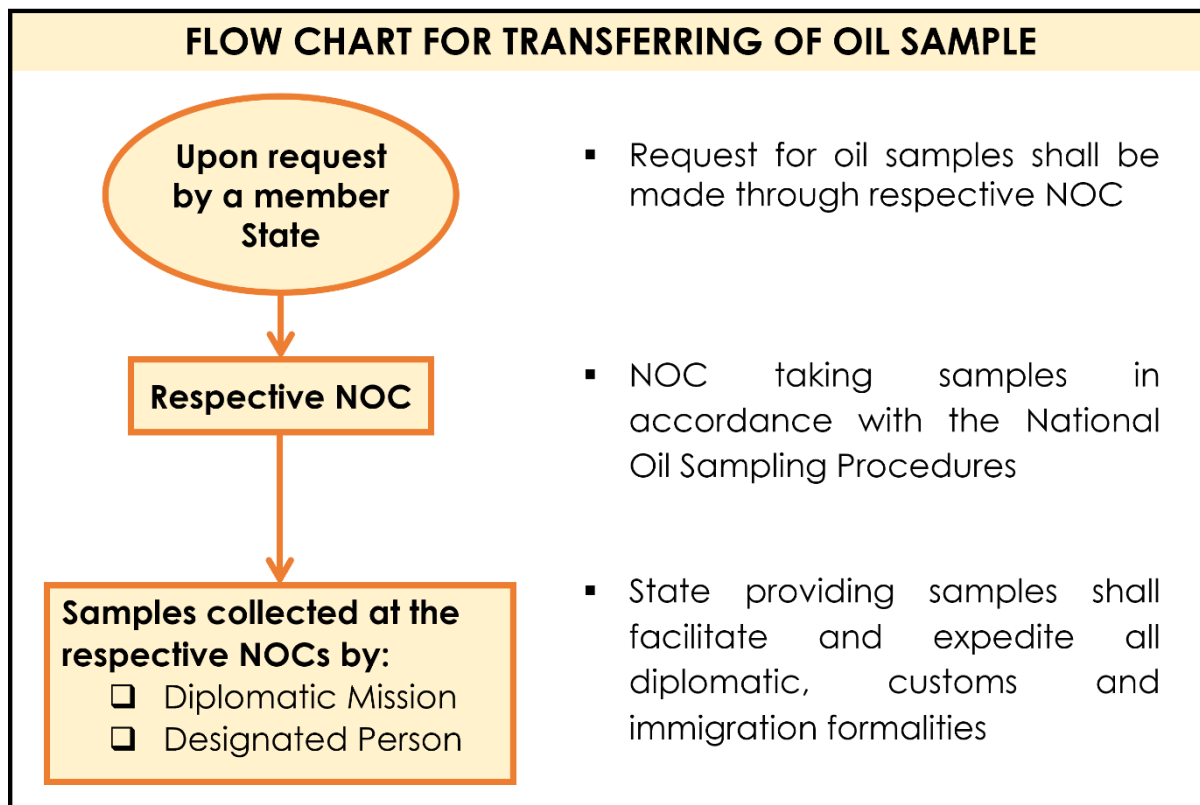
FLOW CHART FOR TRANSFERRING OF OIL SAMPLE

Upon request by a member State

Respective NOC

Samples collected at the respective NOCs by:
- Diplomatic Mission
- Designated Person

- Request for oil samples shall be made through respective NOC
- NOC taking samples in accordance with the National Oil Sampling Procedures
- State providing samples shall facilitate and expedite all diplomatic, customs and immigration formalities